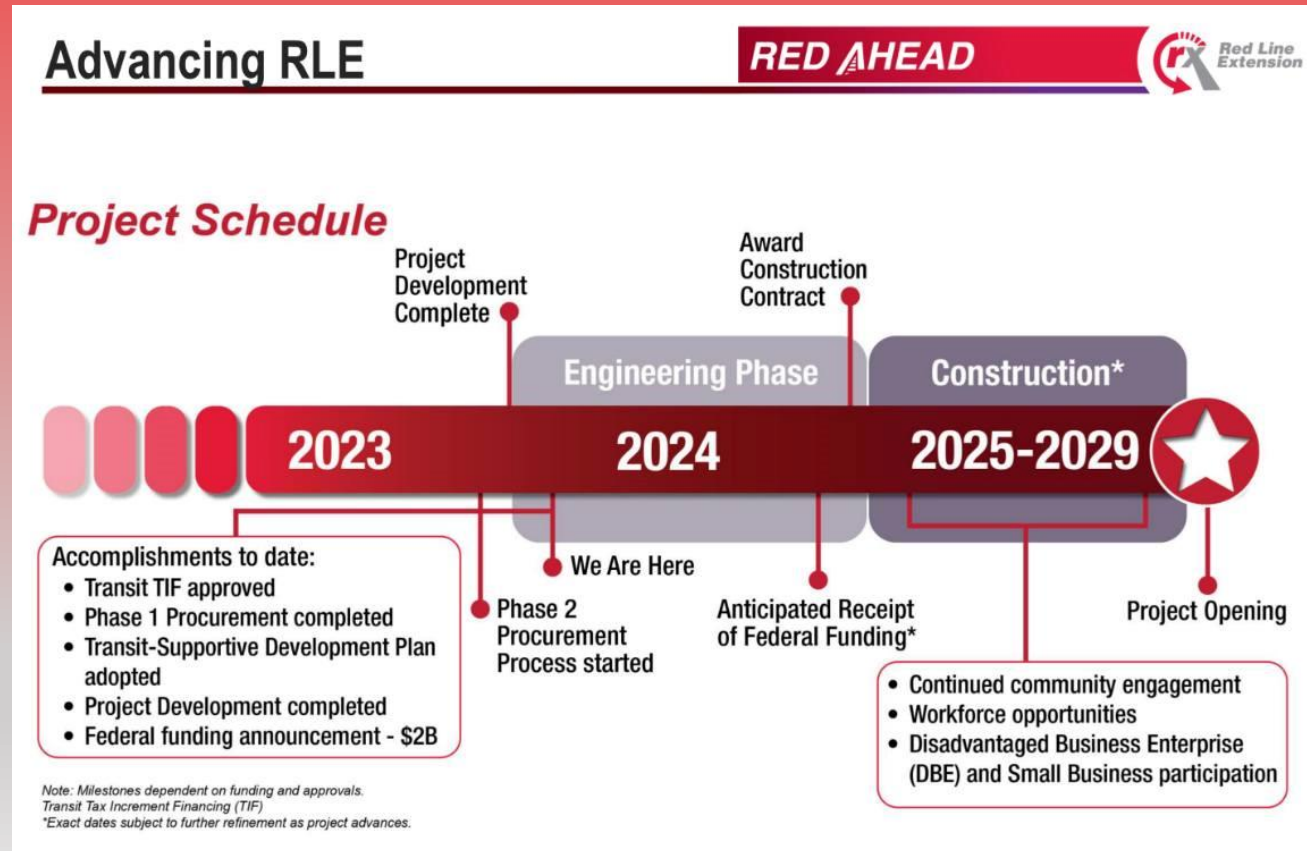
Advancing RLE

RED AHEAD

rx Red Line Extension

Project Schedule

Project Development Complete

Award Construction Contract

Engineering Phase

Construction*

2023

2024

2025-2029

Accomplishments to date:
• Transit TIF approved
• Phase 1 Procurement completed
• Transit-Supportive Development Plan adopted
• Project Development completed
• Federal funding announcement - \$2B

We Are Here

Phase 2 Procurement Process started

Anticipated Receipt of Federal Funding*

Project Opening

• Continued community engagement
• Workforce opportunities
• Disadvantaged Business Enterprise (DBE) and Small Business participation

Note: Milestones dependent on funding and approvals.
Transit Tax Increment Financing (TIF)
*Exact dates subject to further refinement as project advances.